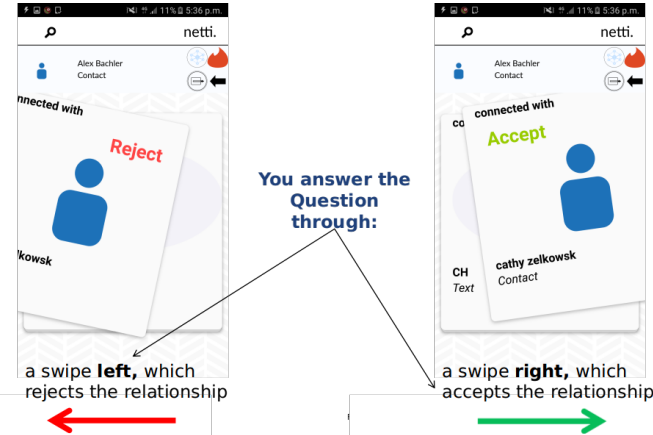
11% 5:36 p.m.

netti.

Alex Bachler
Contact

nnected with

Reject

lkowsk

11% 5:36 p.m.

netti.

connected with

co

Accept

CH
Text

cathy zelkowsk
Contact

You answer the Question through:

a swipe **left,** which rejects the relationship

a swipe **right,** which accepts the relationship